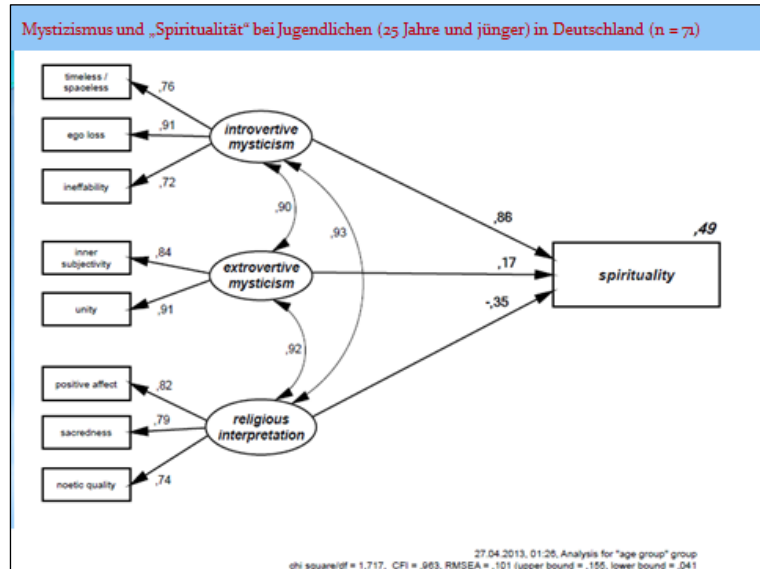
Mystizismus und „Spiritualität" bei Jugendlichen (25 Jahre und jünger) in Deutschland (n = 71)

timeless / spaceless

,76

ego loss

,91

ineffability

,72

introvertive mysticism

,90

,93

,86

,49

inner subjectivity

,84

extrovertive mysticism

,17

spirituality

unity

,91

-,35

,92

positive affect

,82

,79

sacredness

religious interpretation

noetic quality

,74

27.04.2013, 01:26, Analysis for "age group" group
chi square/df = 1,717, CFI = ,963, RMSEA = ,101 (upper bound = ,155, lower bound = ,041